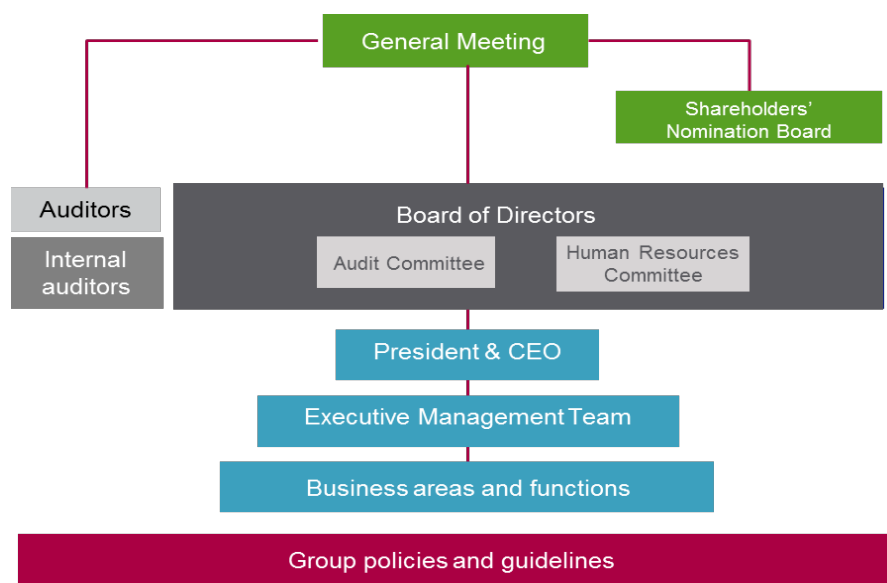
General Meeting

Shareholders' Nomination Board

Auditors

Internal auditors

Board of Directors

Audit Committee

Human Resources Committee

President & CEO

Executive Management Team

Business areas and functions

Group policies and guidelines